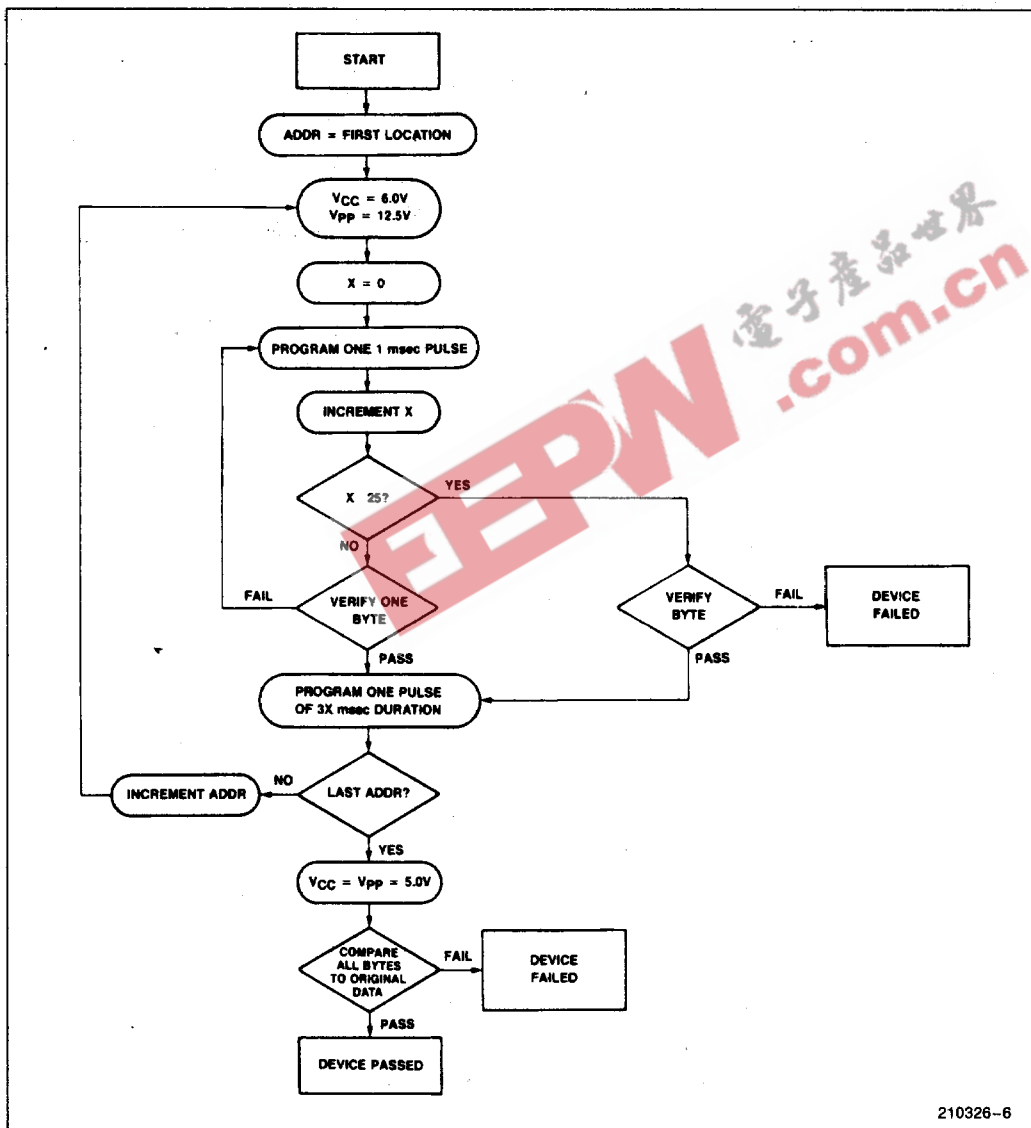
START

ADDR = FIRST LOCATION

$V_{CC}$ = 6.0V
$V_{PP}$ = 12.5V

X = 0

PROGRAM ONE 1 msec PULSE

INCREMENT X

X 25?

YES

NO

FAIL

VERIFY ONE BYTE

VERIFY BYTE

FAIL

DEVICE FAILED

PASS

PASS

PROGRAM ONE PULSE OF 3X msec DURATION

NO

INCREMENT ADDR

LAST ADDR?

YES

$V_{CC}$ = $V_{PP}$ = 5.0V

COMPARE ALL BYTES TO ORIGINAL DATA

FAIL

DEVICE FAILED

PASS

DEVICE PASSED

電子產品世界

EEPW.com.cn

210326–6